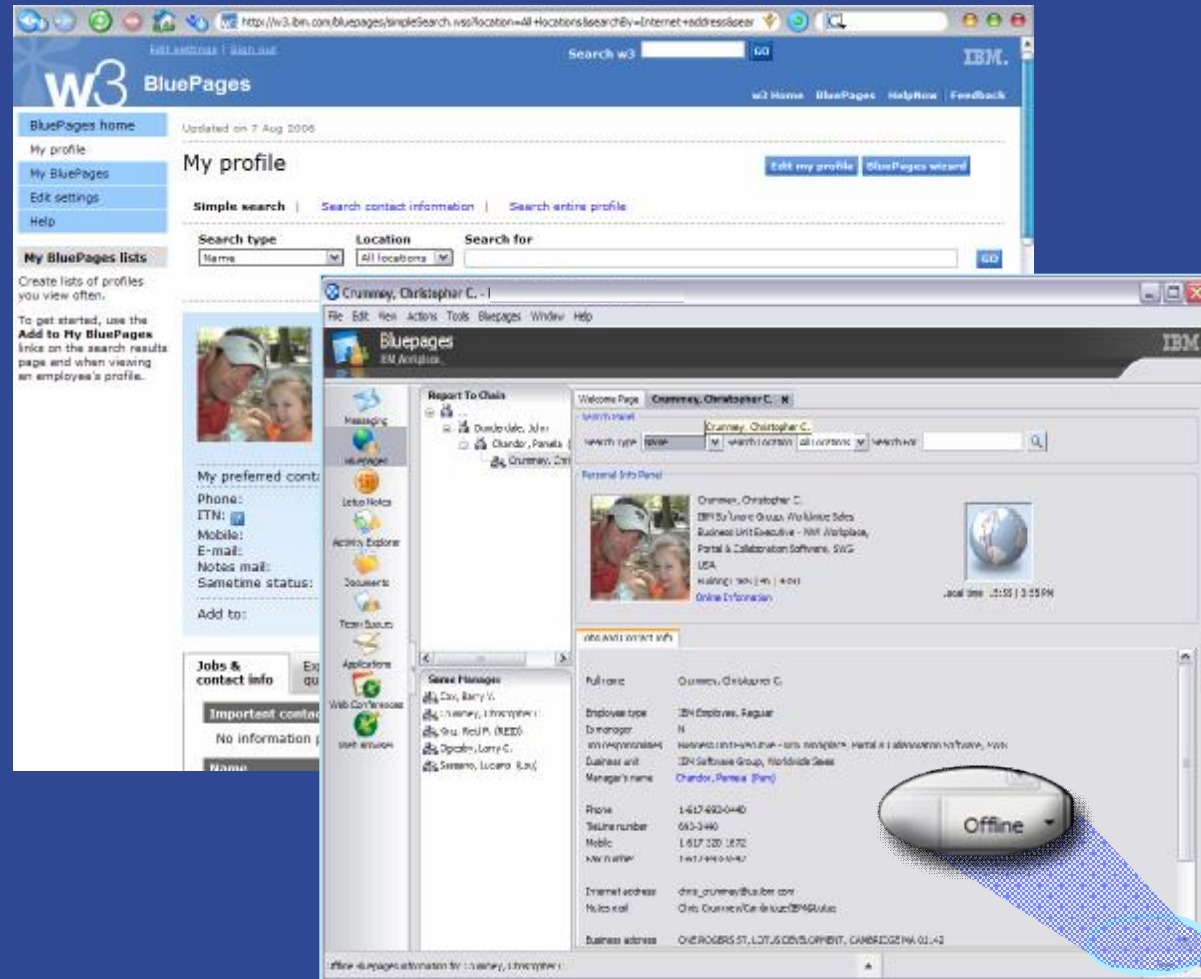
http://w3.ibm.com/bluepages/simpleSearch.wss?location=All+locations&searchBy=Internet+address&sear

Edit settings | Sign out

Search w3 GO

IBM.

w3 BluePages

w3 Home BluePages HelpNow Feedback

BluePages home
My profile
My BluePages
Edit settings
Help

My BluePages lists

Create lists of profiles you view often.

To get started, use the Add to My BluePages links on the search results page and when viewing an employee's profile.

Updated on 7 Aug 2006

My profile

Edit my profile BluePages wizard

Simple search | Search contact information | Search entire profile

Search type Location Search for
Name All locations GO

My preferred conta
Phone:
ITN:
Mobile:
E-mail:
Notes mail:
Sametime status:

Add to:

Jobs & contact info | Ex qu

Important conta
No information
Name

Crummey, Christopher C. -

File Edit View Actions Tools Bluepages Window Help

Bluepages
IBM Antiplus

IBM

Messaging
Bluepages
Lotus Notes
Activity Explorer
Documents
Team Spaces
Applications
Web Conferences
Start session

Report To Chain
Dunderdale, John
Chandor, Pamela (
Crummey, Chri

Same Manager
Cox, Barry V.
Crummey, Christopher
Stu, Reid M. (REID)
Ogsden, Larry C.
Serrano, Luciano (Lou)

Welcome Page | Crummey, Christopher C.

Search Panel
Crummey, Christopher C.
Search type Name | Search location All locations | Search for

Personal Info Panel
Crummey, Christopher C.
IBM Software Group, Worldwide Sales
Business Unit Executive - WW Workplace,
Portal & Collaboration Software, SWG
USA
Building: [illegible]
Online Information
Local time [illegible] | 3:55 PM

Jobs and contact info

Full name Crummey, Christopher C.
Employee type IBM Employee, Regular
Is manager N
Job responsibilities Business Unit Executive - WW Workplace, Portal & Collaboration Software, SWG
Business unit IBM Software Group, Worldwide Sales
Manager's name Chandor, Pamela (Pam)

Phone 1-617-693-0440
TieLine number 693-0440
Mobile 1 617 320 1672
Fax number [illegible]

Internet address chris_crummey@us.ibm.com
Notes mail Chris Crummey/Cambridge/IBM@Lotus

Business address ONE ROGERS ST, LOTUS DEVELOPMENT, CAMBRIDGE MA 01142

Offline bluepages information for Crummey, Christopher C.

Offline